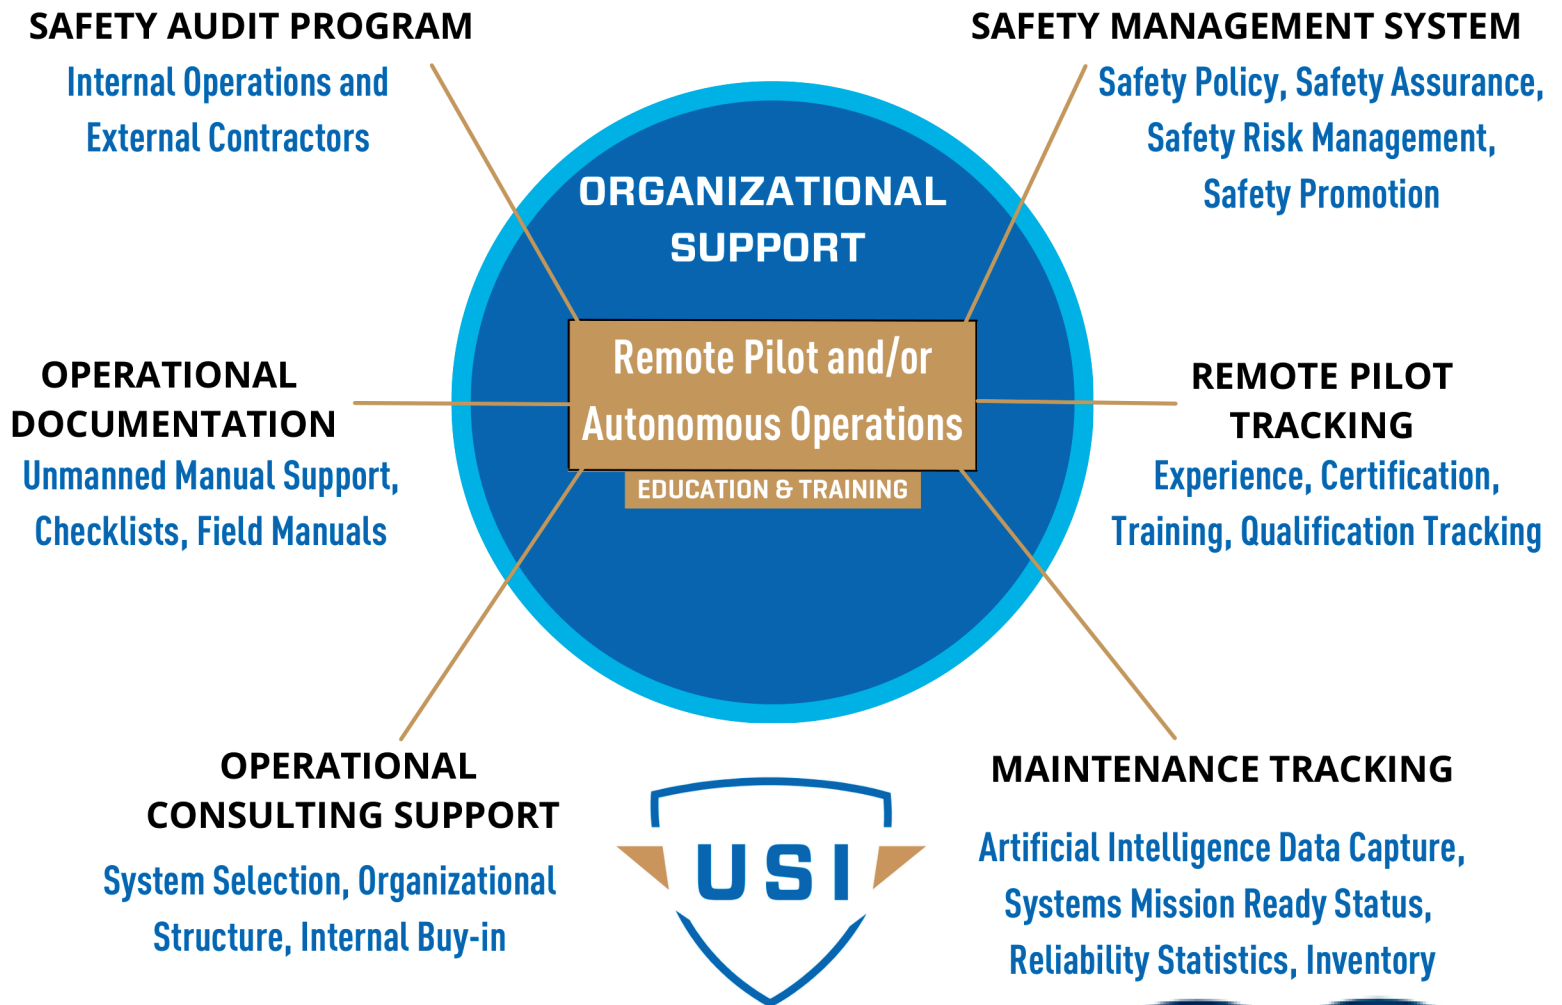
SAFETY AUDIT PROGRAM
Internal Operations and External Contractors

SAFETY MANAGEMENT SYSTEM
Safety Policy, Safety Assurance, Safety Risk Management, Safety Promotion

ORGANIZATIONAL SUPPORT

Remote Pilot and/or Autonomous Operations
EDUCATION & TRAINING

OPERATIONAL DOCUMENTATION
Unmanned Manual Support, Checklists, Field Manuals

REMOTE PILOT TRACKING
Experience, Certification, Training, Qualification Tracking

OPERATIONAL CONSULTING SUPPORT
System Selection, Organizational Structure, Internal Buy-in

USI

MAINTENANCE TRACKING
Artificial Intelligence Data Capture, Systems Mission Ready Status, Reliability Statistics, Inventory